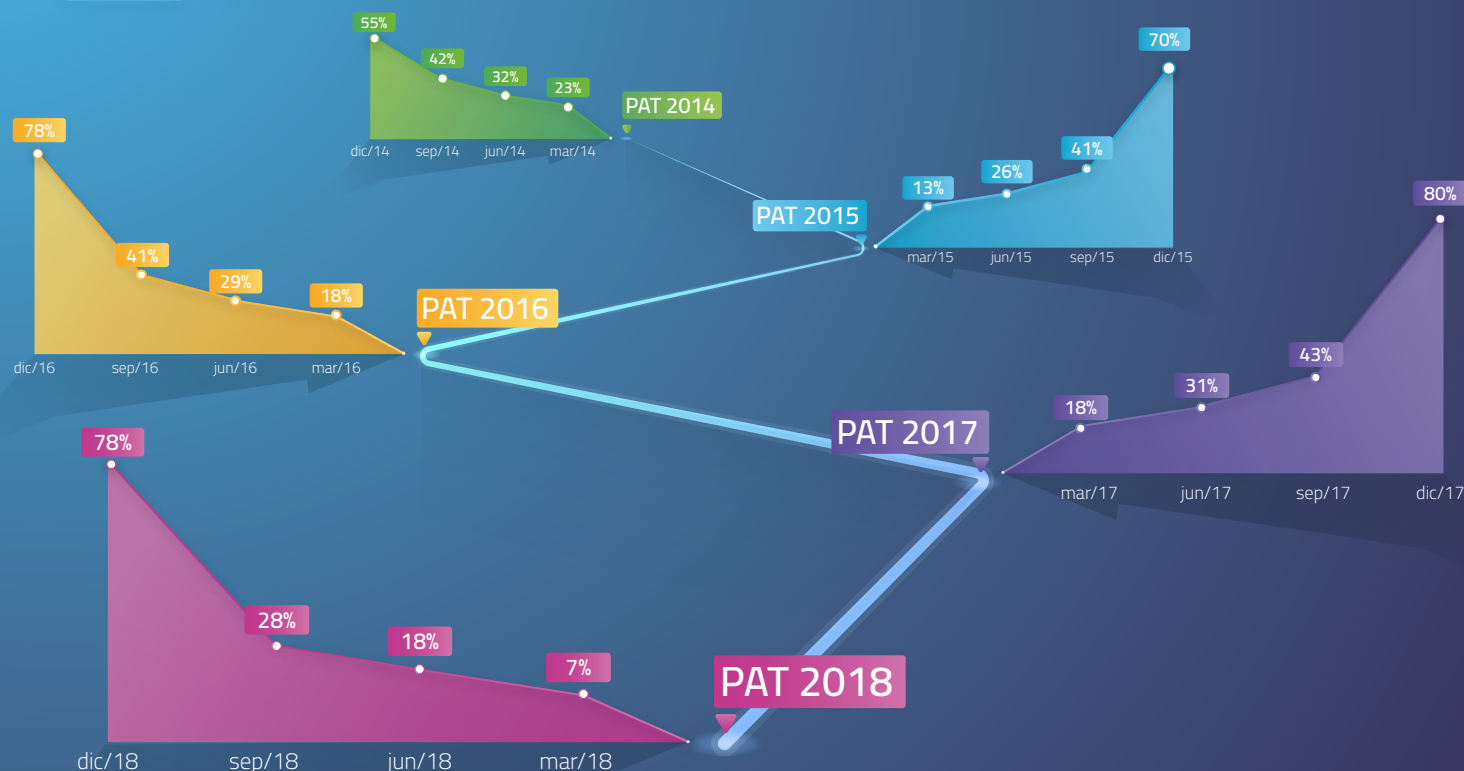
55%
42%
32%
23%
PAT 2014
dic/14 sep/14 jun/14 mar/14

70%
41%
26%
13%
PAT 2015
mar/15 jun/15 sep/15 dic/15

78%
41%
29%
18%
PAT 2016
dic/16 sep/16 jun/16 mar/16

80%
43%
31%
18%
PAT 2017
mar/17 jun/17 sep/17 dic/17

78%
28%
18%
7%
PAT 2018
dic/18 sep/18 jun/18 mar/18